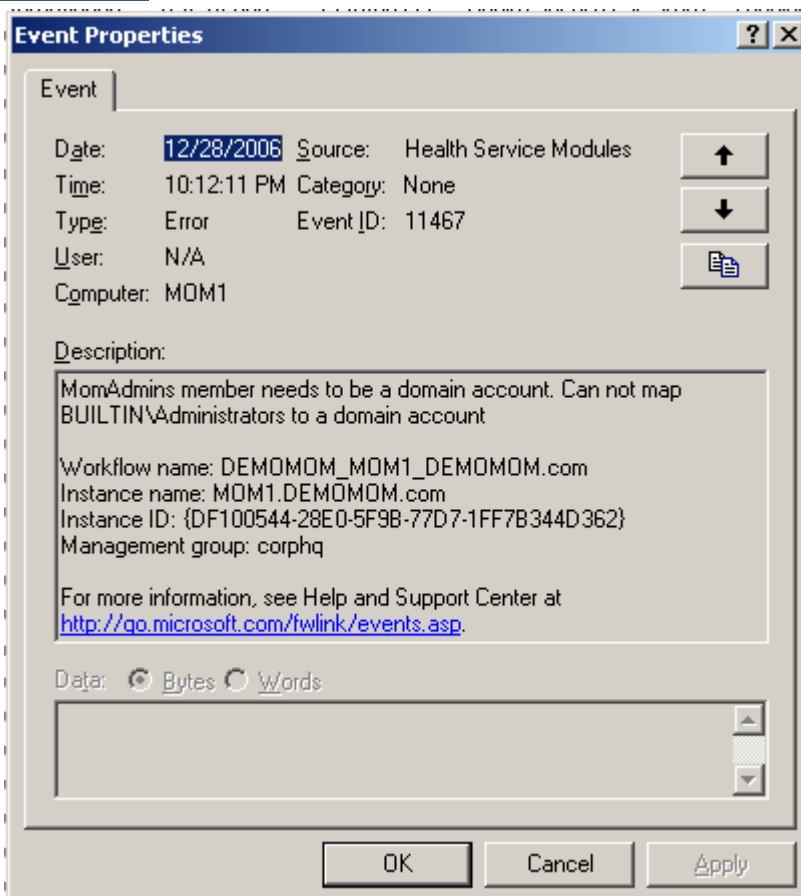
Event Properties

?

Event

Date: 12/28/2006 Source: Health Service Modules
Time: 10:12:11 PM Category: None
Type: Error Event ID: 11467
User: N/A
Computer: MOM1

Description:

MomAdmins member needs to be a domain account. Can not map BUILTIN\Administrators to a domain account

Workflow name: DEMOMOM_MOM1_DEMOMOM.com
Instance name: MOM1.DEMOMOM.com
Instance ID: {DF100544-28E0-5F9B-77D7-1FF7B344D362}
Management group: corphq

For more information, see Help and Support Center at http://go.microsoft.com/fwlink/events.asp.

Data: Bytes Words

OK Cancel Apply